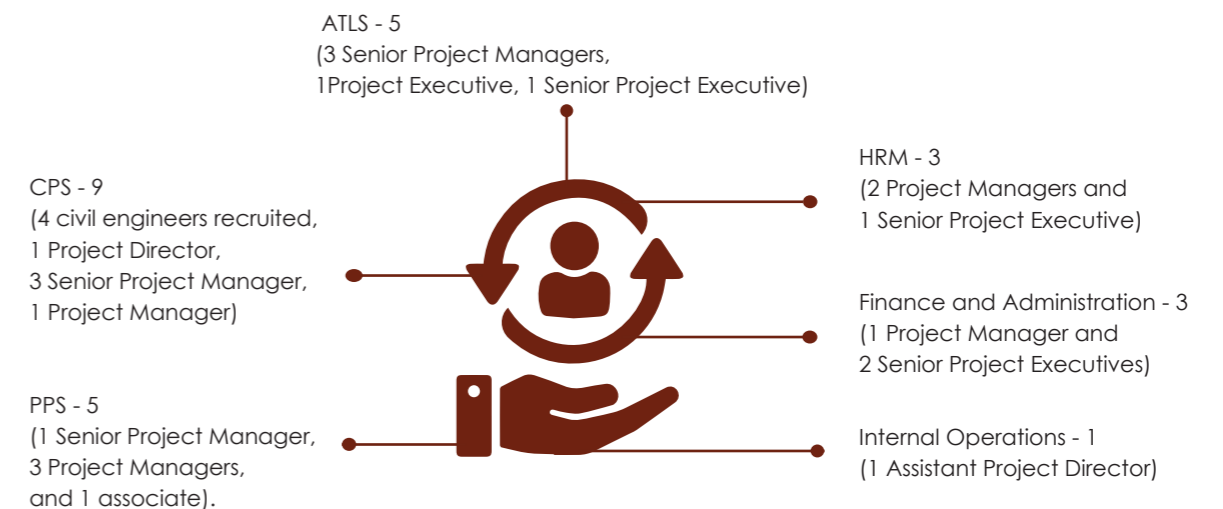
ATLS - 5
(3 Senior Project Managers,
1Project Executive, 1 Senior Project Executive)

CPS - 9
(4 civil engineers recruited,
1 Project Director,
3 Senior Project Manager,
1 Project Manager)

HRM - 3
(2 Project Managers and
1 Senior Project Executive)

Finance and Administration - 3
(1 Project Manager and
2 Senior Project Executives)

PPS - 5
(1 Senior Project Manager,
3 Project Managers,
and 1 associate).

Internal Operations - 1
(1 Assistant Project Director)